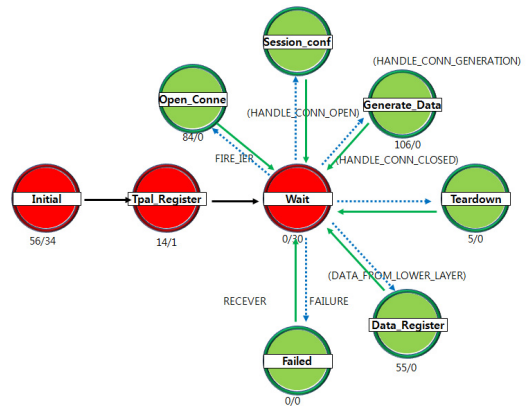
Session_conf

(HANDLE_CONN_GENERATION)

Open_Conne

84/0

(HANDLE_CONN_OPEN)

Generate_Data

106/0

FIRE_IER

(HANDLE_CONN_CLOSED)

Initial

56/34

Tpal_Register

14/1

Wait

0/30

Teardown

5/0

(DATA_FROM_LOWER_LAYER)

RECEVER

FAILURE

Data_Register

55/0

Failed

0/0